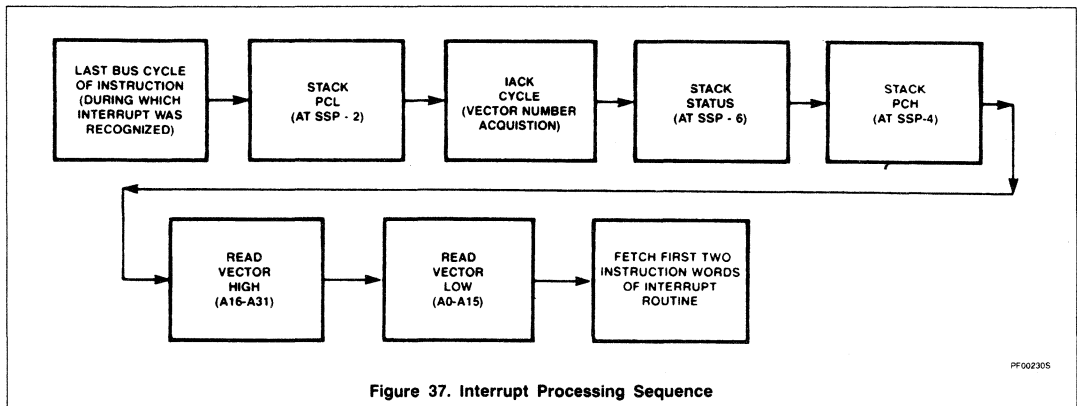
LAST BUS CYCLE OF INSTRUCTION (DURING WHICH INTERRUPT WAS RECOGNIZED)

STACK PCL (AT SSP - 2)

IACK CYCLE (VECTOR NUMBER ACQUISTION)

STACK STATUS (AT SSP - 6)

STACK PCH (AT SSP-4)

READ VECTOR HIGH (A16-A31)

READ VECTOR LOW (A0-A15)

FETCH FIRST TWO INSTRUCTION WORDS OF INTERRUPT ROUTINE

PF00230S

Figure 37. Interrupt Processing Sequence